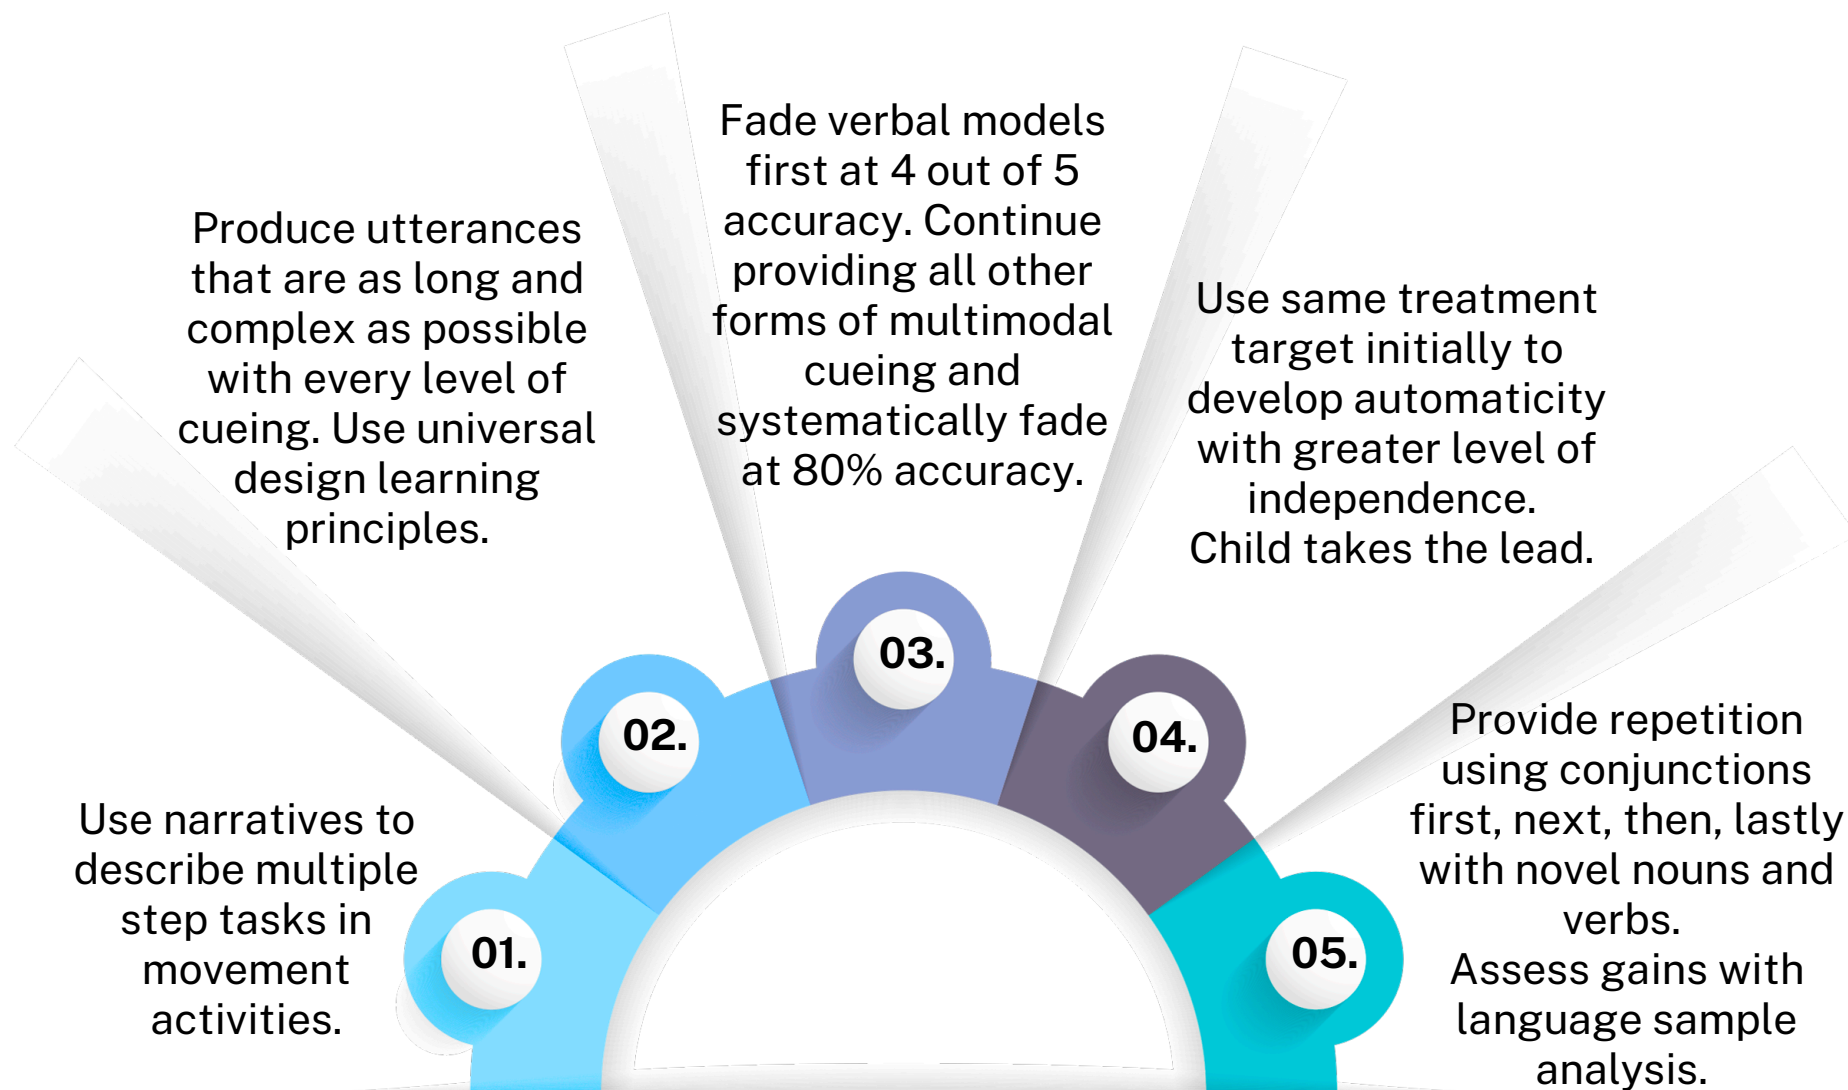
Use narratives to describe multiple step tasks in movement activities.

01.

Produce utterances that are as long and complex as possible with every level of cueing. Use universal design learning principles.

02.

Fade verbal models first at 4 out of 5 accuracy. Continue providing all other forms of multimodal cueing and systematically fade at 80% accuracy.

03.

Use same treatment target initially to develop automaticity with greater level of independence. Child takes the lead.

04.

Provide repetition using conjunctions first, next, then, lastly with novel nouns and verbs. Assess gains with language sample analysis.

05.